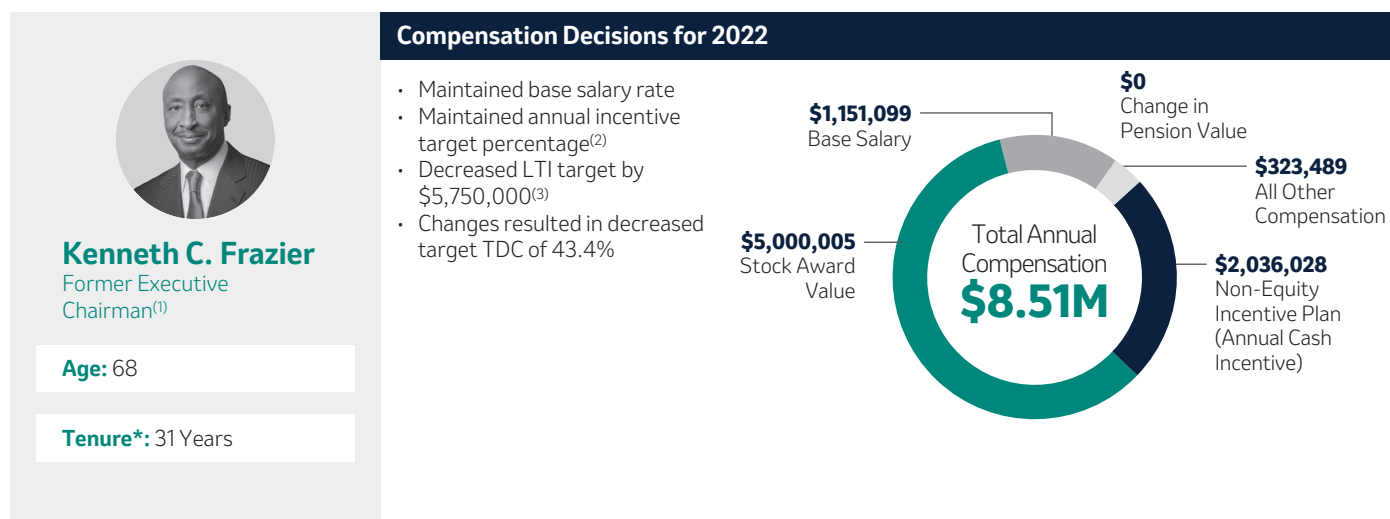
Kenneth C. Frazier
Former Executive Chairman$^{(1)}$

Age: 68

Tenure*: 31 Years

Compensation Decisions for 2022

• Maintained base salary rate
• Maintained annual incentive target percentage$^{(2)}$
• Decreased LTI target by $5,750,000$^{(3)}$
• Changes resulted in decreased target TDC of 43.4%

$1,151,099
Base Salary

$0
Change in Pension Value

$323,489
All Other Compensation

$5,000,005
Stock Award Value

Total Annual Compensation
$8.51M

$2,036,028
Non-Equity Incentive Plan (Annual Cash Incentive)